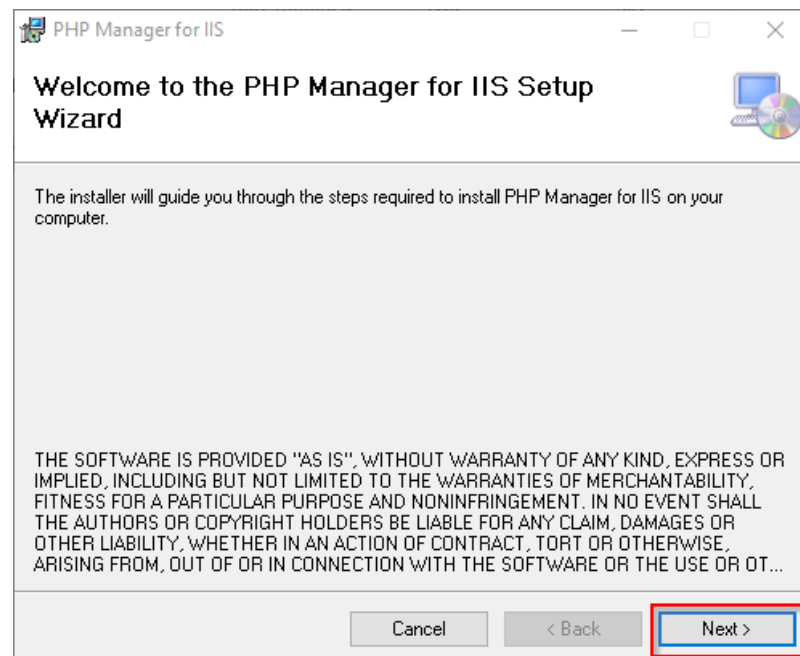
PHP Manager for IIS

Welcome to the PHP Manager for IIS Setup Wizard

The installer will guide you through the steps required to install PHP Manager for IIS on your computer.

THE SOFTWARE IS PROVIDED "AS IS", WITHOUT WARRANTY OF ANY KIND, EXPRESS OR IMPLIED, INCLUDING BUT NOT LIMITED TO THE WARRANTIES OF MERCHANTABILITY, FITNESS FOR A PARTICULAR PURPOSE AND NONINFRINGEMENT. IN NO EVENT SHALL THE AUTHORS OR COPYRIGHT HOLDERS BE LIABLE FOR ANY CLAIM, DAMAGES OR OTHER LIABILITY, WHETHER IN AN ACTION OF CONTRACT, TORT OR OTHERWISE, ARISING FROM, OUT OF OR IN CONNECTION WITH THE SOFTWARE OR THE USE OR OT...

Cancel
< Back
Next >